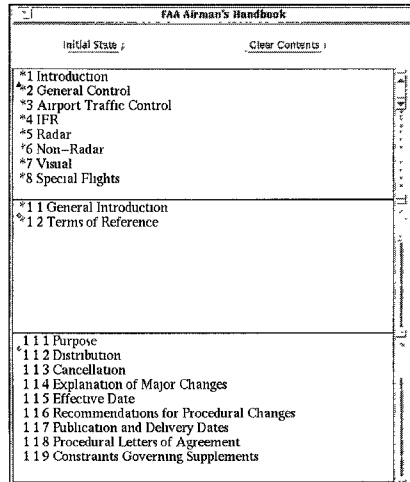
FAA Airman's Handbook

Initial State

Clear Contents

*1 Introduction
*2 General Control
*3 Airport Traffic Control
*4 IFR
*5 Radar
*6 Non-Radar
*7 Visual
*8 Special Flights

*1 1 General Introduction
*1 2 Terms of Reference

1 1 1 Purpose
1 1 2 Distribution
1 1 3 Cancellation
1 1 4 Explanation of Major Changes
1 1 5 Effective Date
1 1 6 Recommendations for Procedural Changes
1 1 7 Publication and Delivery Dates
1 1 8 Procedural Letters of Agreement
1 1 9 Constraints Governing Supplements